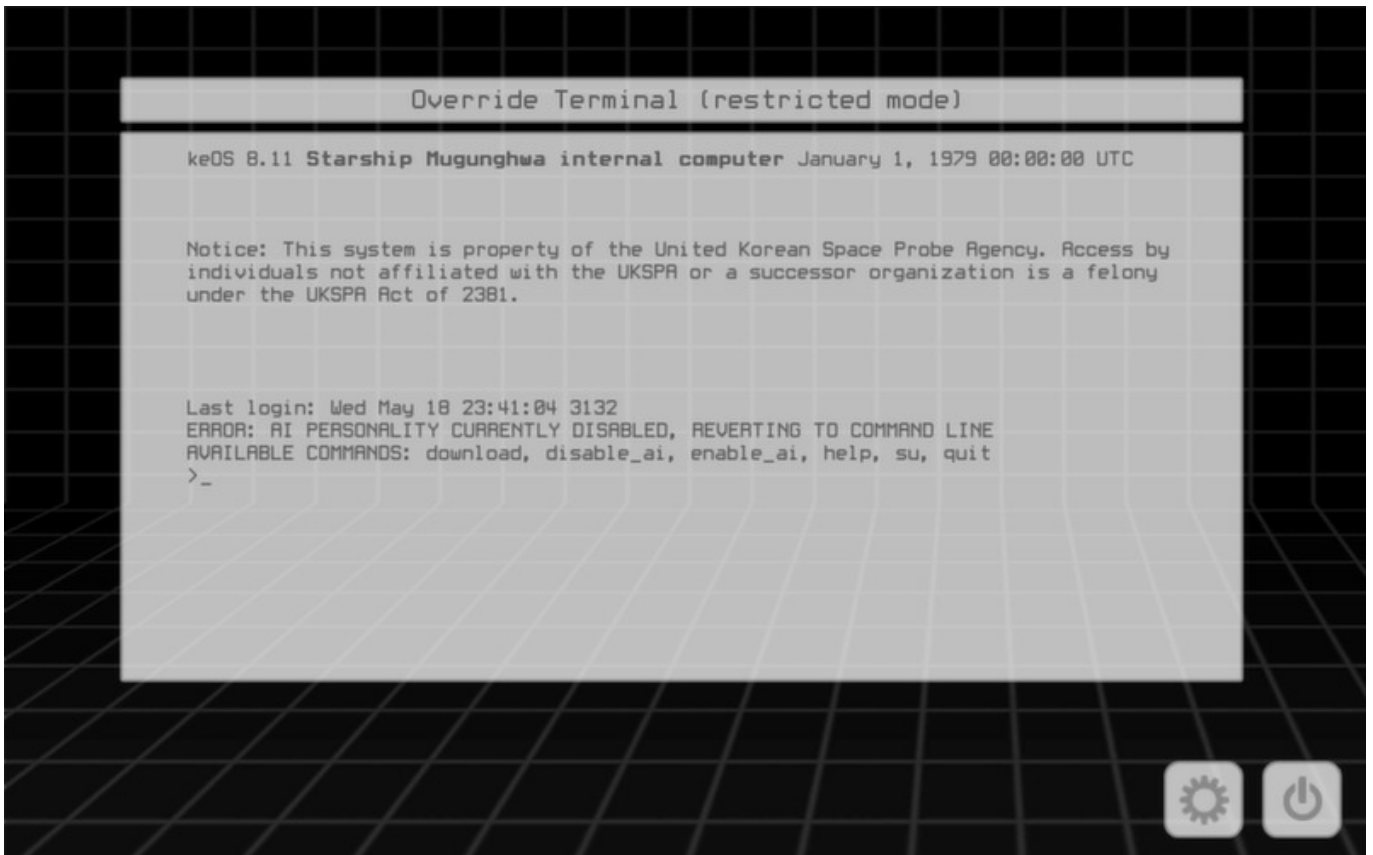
Override Terminal (restricted mode)

keOS 8.11 Starship Mugunghwa internal computer January 1, 1979 00:00:00 UTC

Notice: This system is property of the United Korean Space Probe Agency. Access by individuals not affiliated with the UKSPA or a successor organization is a felony under the UKSPA Act of 2381.

Last login: Wed May 18 23:41:04 3132
ERROR: AI PERSONALITY CURRENTLY DISABLED, REVERTING TO COMMAND LINE
AVAILABLE COMMANDS: download, disable_ai, enable_ai, help, su, quit
>_